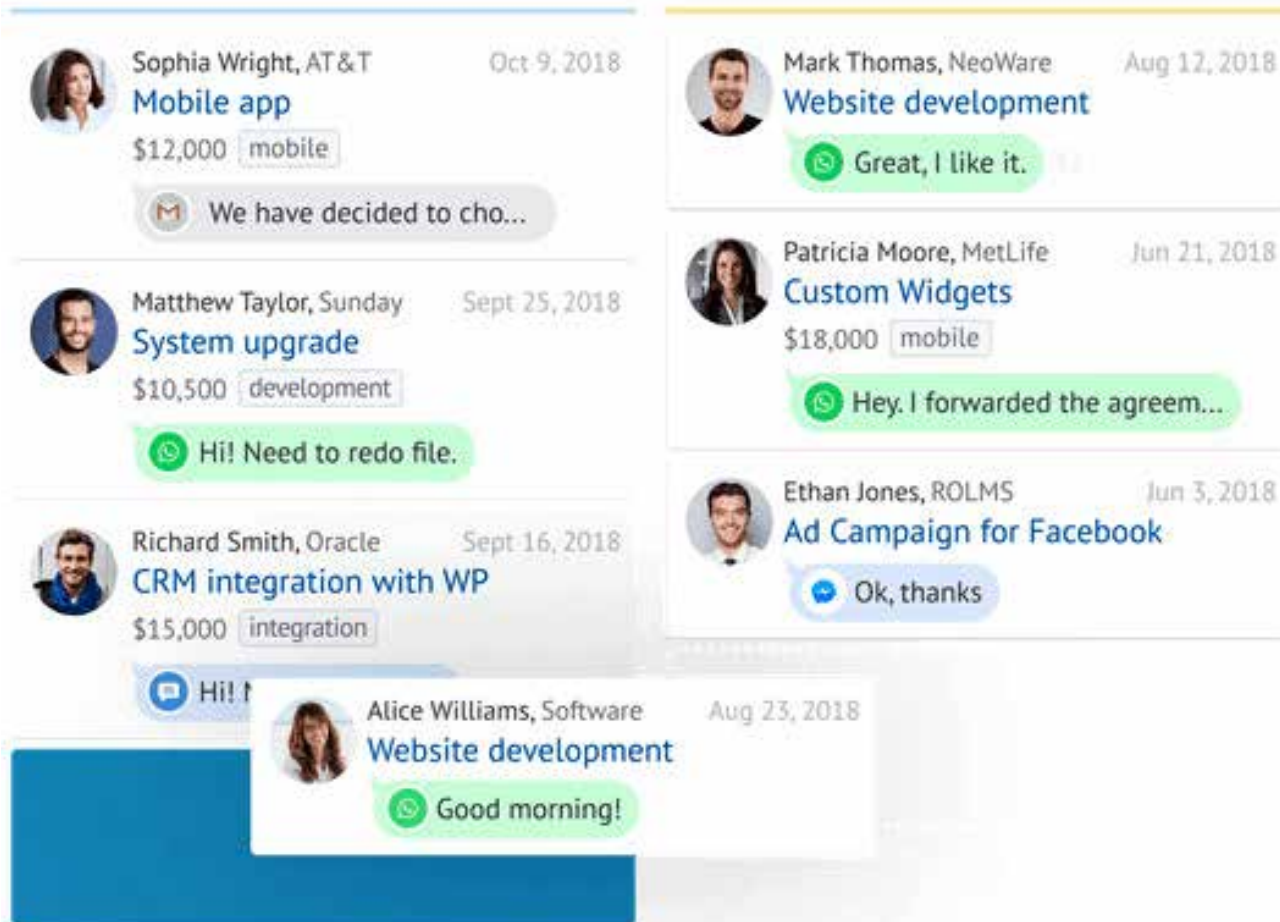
Sophia Wright, AT&T Oct 9, 2018
Mobile app
$12,000 mobile
We have decided to cho...

Matthew Taylor, Sunday Sept 25, 2018
System upgrade
$10,500 development
Hi! Need to redo file.

Richard Smith, Oracle Sept 16, 2018
CRM integration with WP
$15,000 integration
Hi! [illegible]

Mark Thomas, NeoWare Aug 12, 2018
Website development
Great, I like it.

Patricia Moore, MetLife Jun 21, 2018
Custom Widgets
$18,000 mobile
Hey. I forwarded the agreem...

Ethan Jones, ROLMS Jun 3, 2018
Ad Campaign for Facebook
Ok, thanks

Alice Williams, Software Aug 23, 2018
Website development
Good morning!